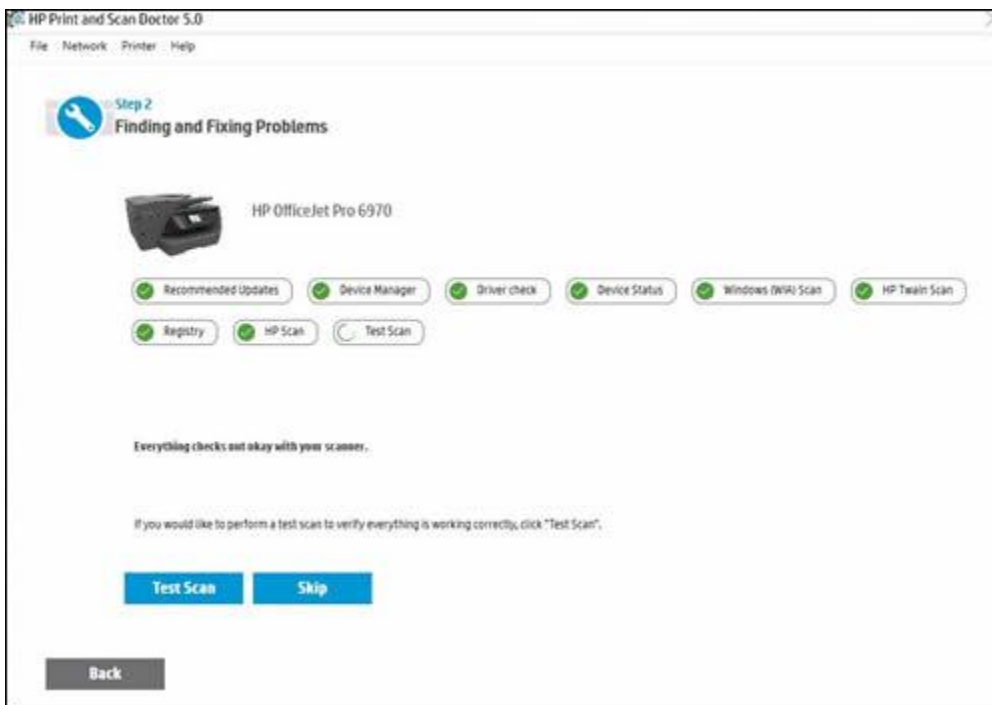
HP Print and Scan Doctor 5.0

File Network Printer Help

Step 2
Finding and Fixing Problems

HP OfficeJet Pro 6970

Recommended Updates
Device Manager
Driver check
Device Status
Windows (WIA) Scan
HP Twain Scan
Registry
HP Scan
Test Scan

Everything checks out okay with your scanner.

If you would like to perform a test scan to verify everything is working correctly, click "Test Scan".

Test Scan
Skip

Back